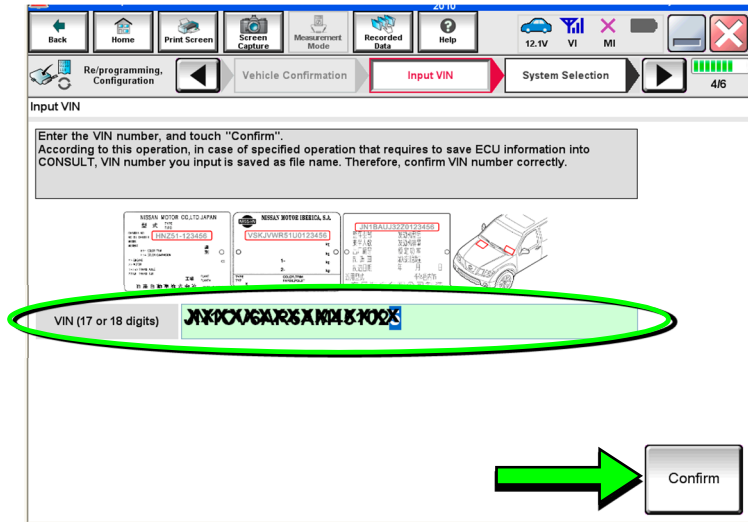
2010

Back
Home
Print Screen
Screen Capture
Measurement Mode
Recorded Data
Help
12.1V
VI
MI

Re/programming, Configuration
Vehicle Confirmation
Input VIN
System Selection
4/6

Input VIN

Enter the VIN number, and touch "Confirm".
According to this operation, in case of specified operation that requires to save ECU information into CONSULT, VIN number you input is saved as file name. Therefore, confirm VIN number correctly.

NISSAN MOTOR CO.,LTD.JAPAN
HNZ51-123456
NISSAN MOTOR IBERICA, S.A.
VSKJVWR51U0123456
JN1BAUJ32Z0123456

VIN (17 or 18 digits)
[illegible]

Confirm